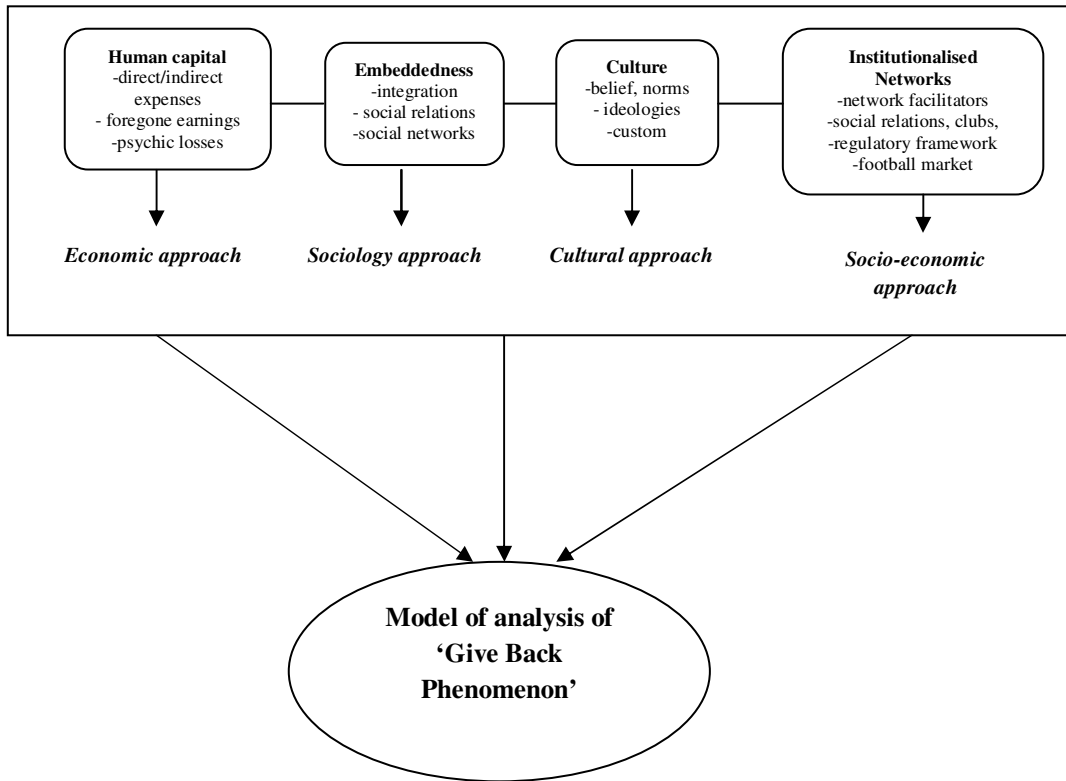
**Human capital**
-direct/indirect expenses
- foregone earnings
-psychic losses

*Economic approach*

**Embeddedness**
-integration
- social relations
-social networks

*Sociology approach*

**Culture**
-belief, norms
- ideologies
-custom

*Cultural approach*

**Institutionalised Networks**
-network facilitators
-social relations, clubs,
-regulatory framework
-football market

*Socio-economic approach*

**Model of analysis of 'Give Back Phenomenon'**